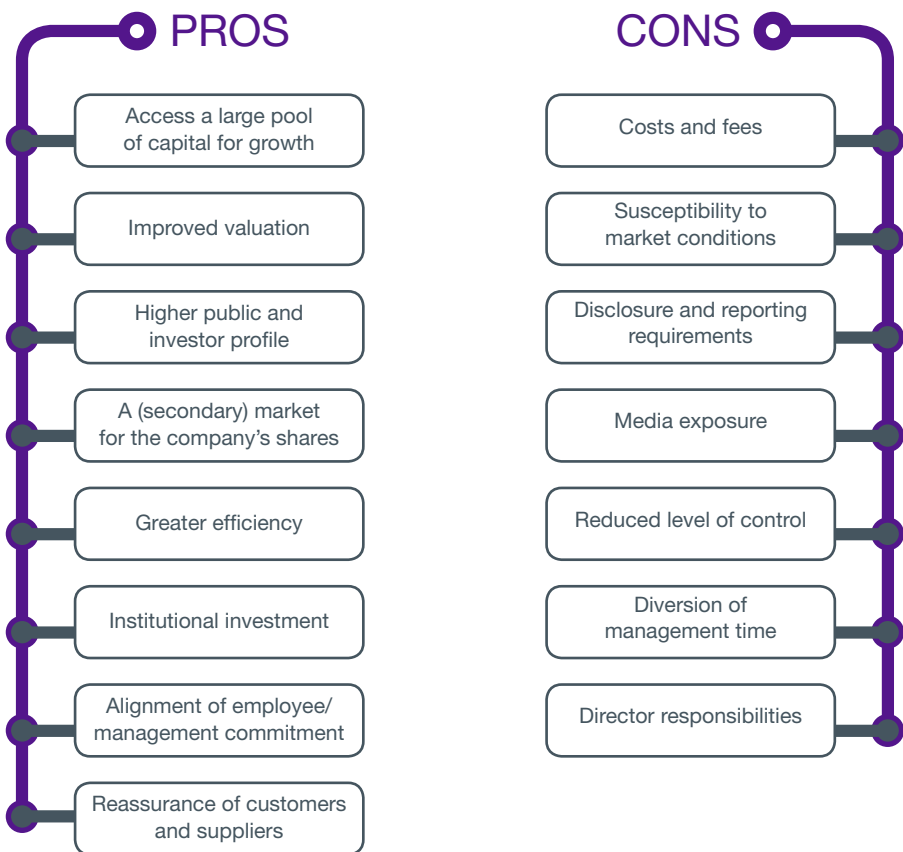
PROS

Access a large pool of capital for growth

Improved valuation

Higher public and investor profile

A (secondary) market for the company's shares

Greater efficiency

Institutional investment

Alignment of employee/ management commitment

Reassurance of customers and suppliers

CONS

Costs and fees

Susceptibility to market conditions

Disclosure and reporting requirements

Media exposure

Reduced level of control

Diversion of management time

Director responsibilities